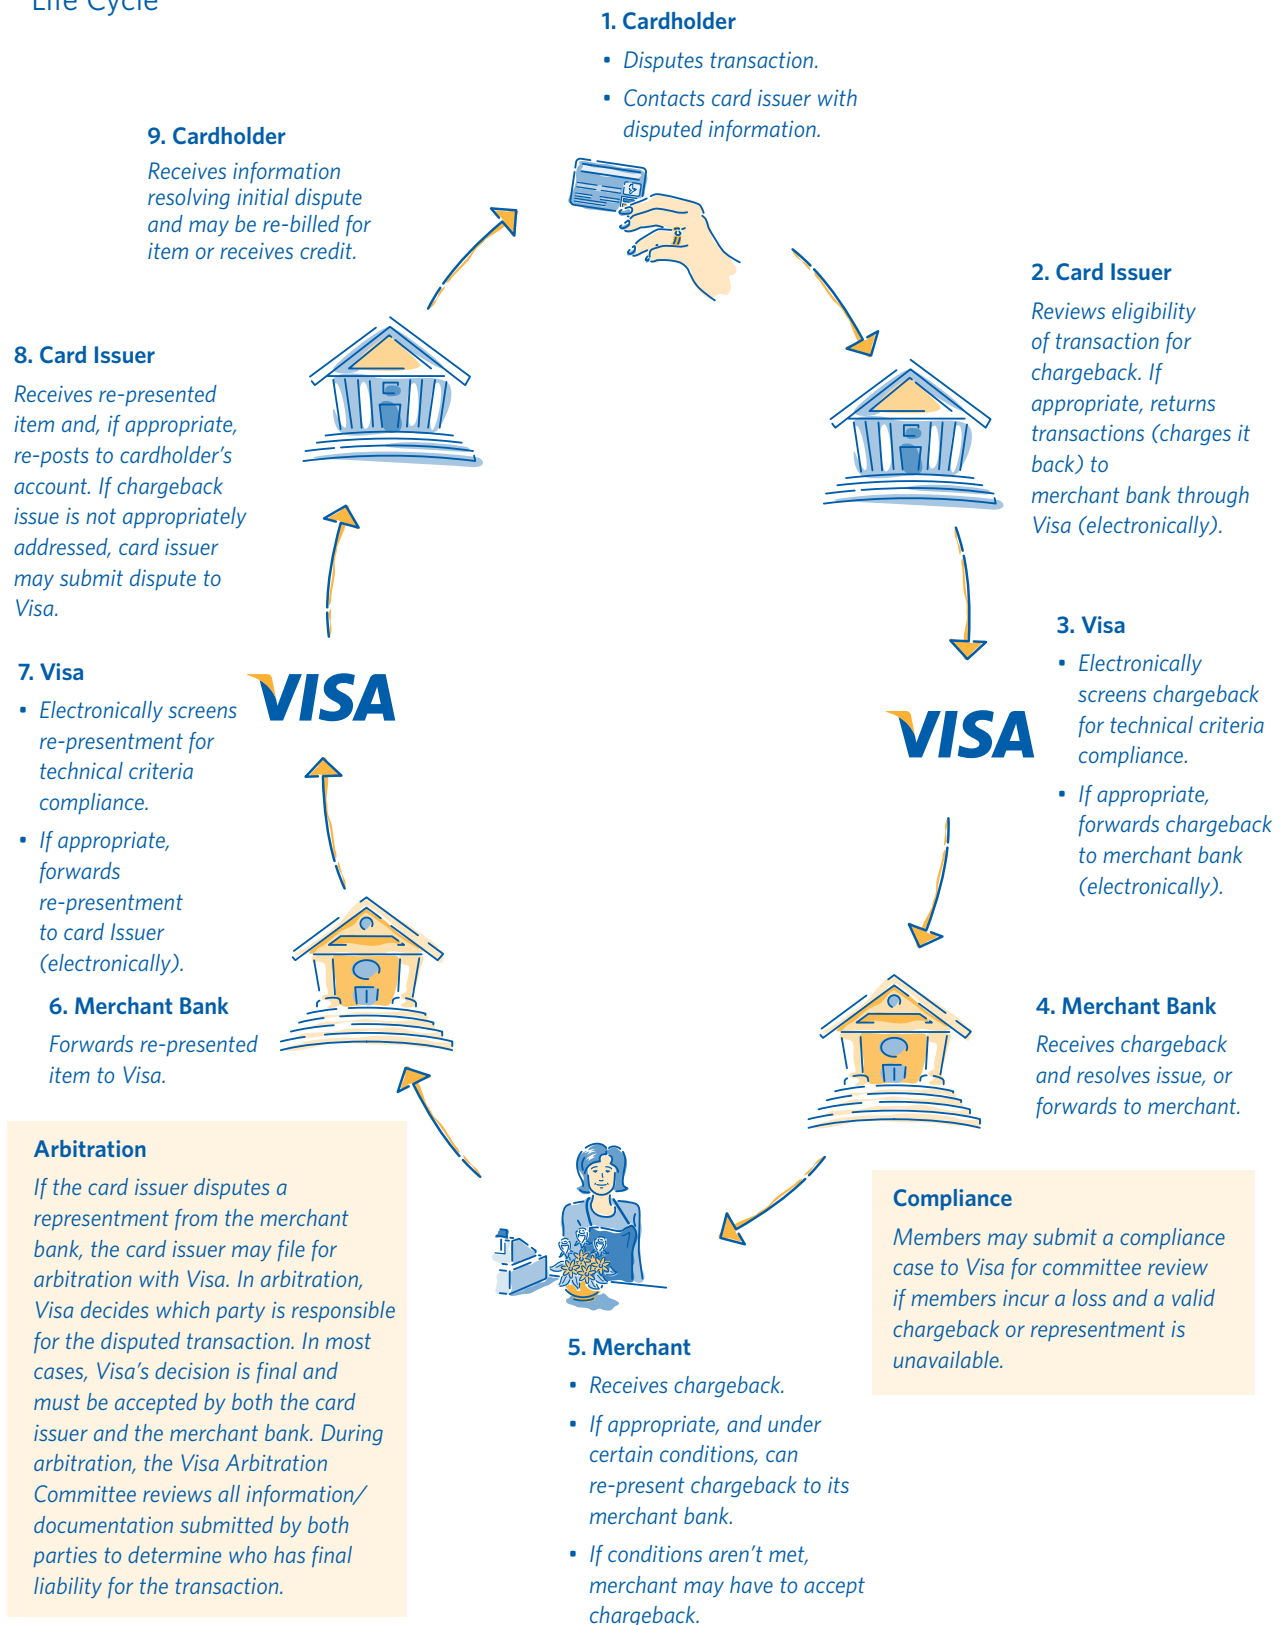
Life Cycle

1. Cardholder

• Disputes transaction.

• Contacts card issuer with disputed information.

2. Card Issuer

Reviews eligibility of transaction for chargeback. If appropriate, returns transactions (charges it back) to merchant bank through Visa (electronically).

3. Visa

• Electronically screens chargeback for technical criteria compliance.

• If appropriate, forwards chargeback to merchant bank (electronically).

VISA

4. Merchant Bank

Receives chargeback and resolves issue, or forwards to merchant.

Compliance

Members may submit a compliance case to Visa for committee review if members incur a loss and a valid chargeback or representment is unavailable.

5. Merchant

• Receives chargeback.

• If appropriate, and under certain conditions, can re-present chargeback to its merchant bank.

• If conditions aren't met, merchant may have to accept chargeback.

Arbitration

If the card issuer disputes a representment from the merchant bank, the card issuer may file for arbitration with Visa. In arbitration, Visa decides which party is responsible for the disputed transaction. In most cases, Visa's decision is final and must be accepted by both the card issuer and the merchant bank. During arbitration, the Visa Arbitration Committee reviews all information/ documentation submitted by both parties to determine who has final liability for the transaction.

6. Merchant Bank

Forwards re-presented item to Visa.

7. Visa

• Electronically screens re-presentment for technical criteria compliance.

• If appropriate, forwards re-presentment to card Issuer (electronically).

VISA

8. Card Issuer

Receives re-presented item and, if appropriate, re-posts to cardholder's account. If chargeback issue is not appropriately addressed, card issuer may submit dispute to Visa.

9. Cardholder

Receives information resolving initial dispute and may be re-billed for item or receives credit.